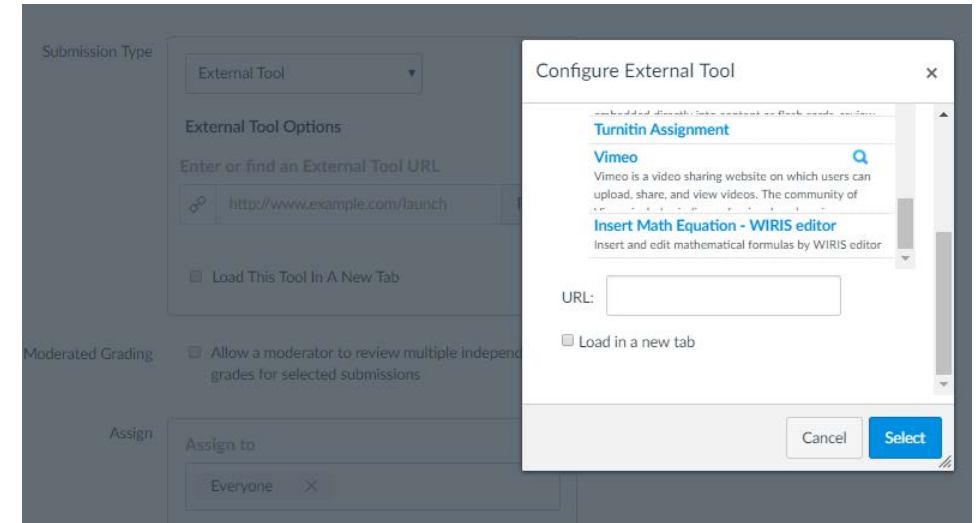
Submission Type

External Tool

External Tool Options

Enter or find an External Tool URL

http://www.example.com/launch

Load This Tool In A New Tab

Moderated Grading

Allow a moderator to review multiple independ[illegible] grades for selected submissions

Assign

Assign to

Everyone

Configure External Tool

×

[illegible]

Turnitin Assignment

Vimeo

Vimeo is a video sharing website on which users can upload, share, and view videos. The community of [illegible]

Insert Math Equation - WIRIS editor

Insert and edit mathematical formulas by WIRIS editor

URL:

Load in a new tab

Cancel

Select